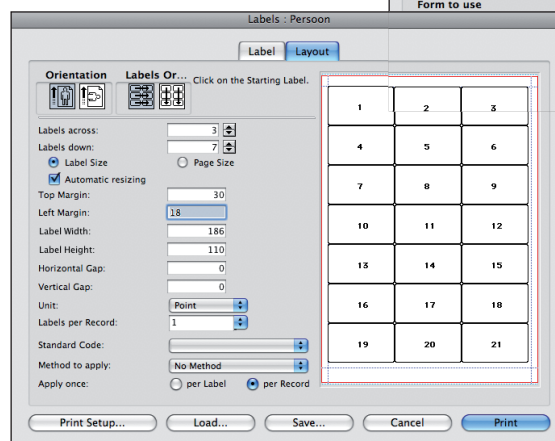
Form to use

Labels : Persoon

Label Layout

Orientation Labels Or... Click on the Starting Label.

Labels across: 3
Labels down: 7
Label Size Page Size
Automatic resizing
Top Margin: 30
Left Margin: 18
Label Width: 186
Label Height: 110
Horizontal Gap: 0
Vertical Gap: 0
Unit: Point
Labels per Record: 1
Standard Code:
Method to apply: No Method
Apply once: per Label per Record

| 1 | 2 | 3 |
|---|---|---|
| 4 | 5 | 6 |
| 7 | 8 | 9 |
| 10 | 11 | 12 |
| 13 | 14 | 15 |
| 16 | 17 | 18 |
| 19 | 20 | 21 |

Print Setup... Load... Save... Cancel Print